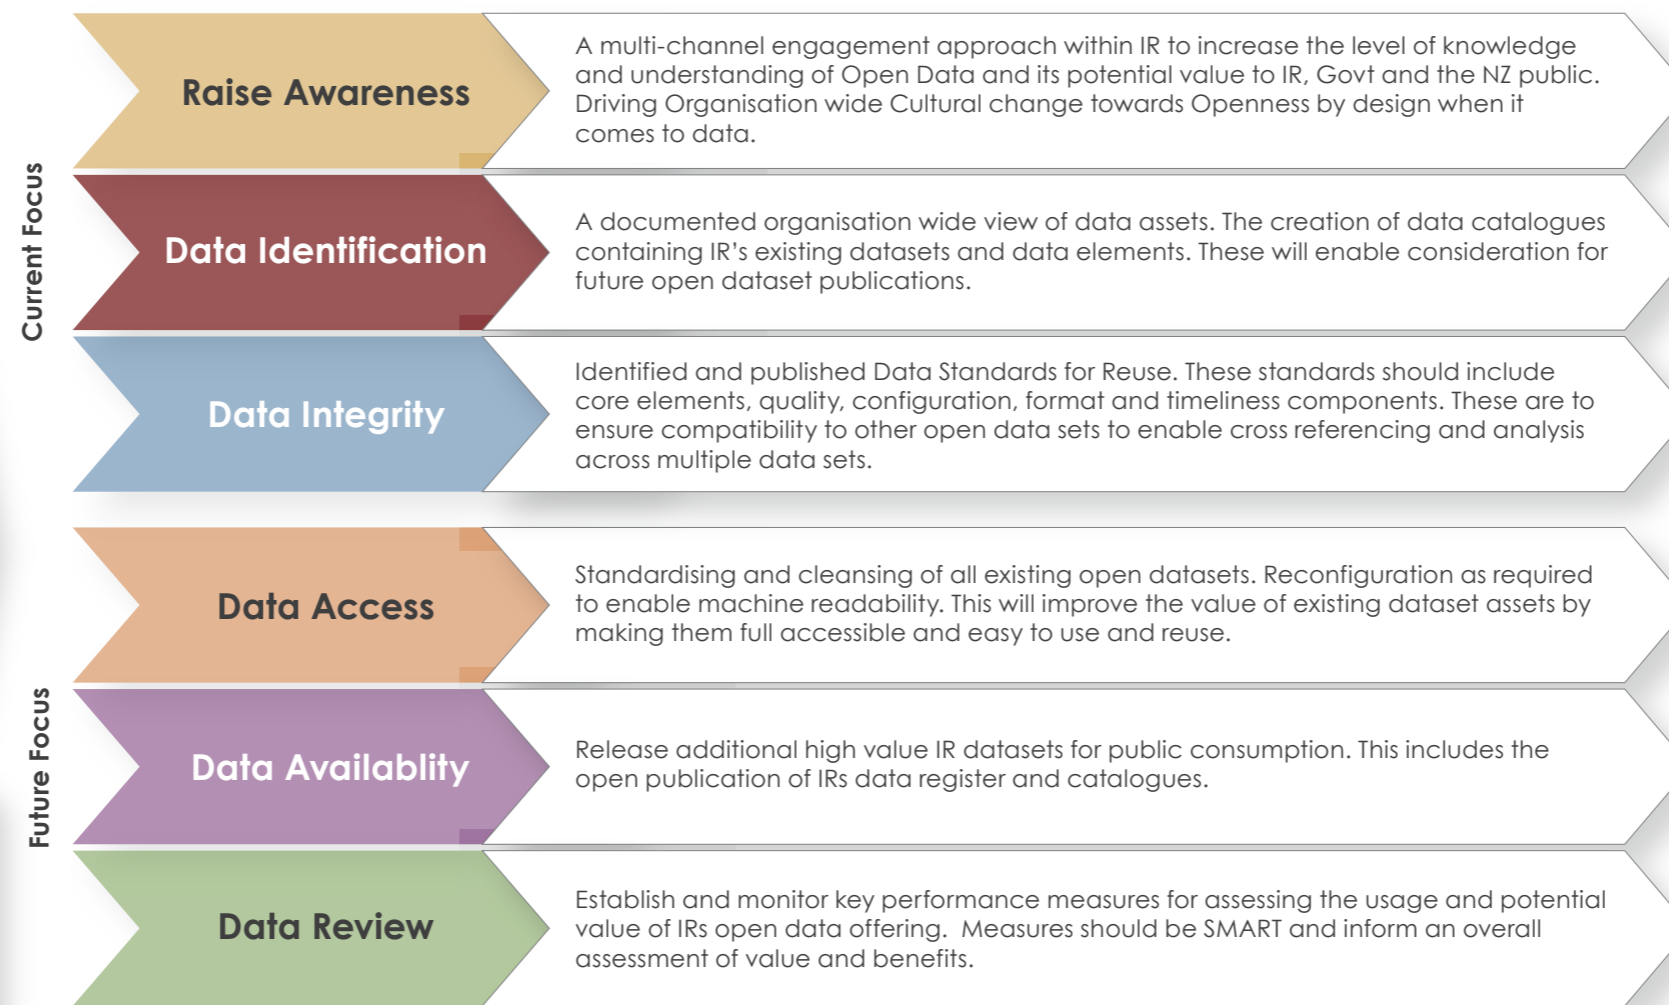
Current Focus

Raise Awareness

A multi-channel engagement approach within IR to increase the level of knowledge and understanding of Open Data and its potential value to IR, Govt and the NZ public. Driving Organisation wide Cultural change towards Openness by design when it comes to data.

Data Identification

A documented organisation wide view of data assets. The creation of data catalogues containing IR's existing datasets and data elements. These will enable consideration for future open dataset publications.

Data Integrity

Identified and published Data Standards for Reuse. These standards should include core elements, quality, configuration, format and timeliness components. These are to ensure compatibility to other open data sets to enable cross referencing and analysis across multiple data sets.

Future Focus

Data Access

Standardising and cleansing of all existing open datasets. Reconfiguration as required to enable machine readability. This will improve the value of existing dataset assets by making them full accessible and easy to use and reuse.

Data Availablity

Release additional high value IR datasets for public consumption. This includes the open publication of IRs data register and catalogues.

Data Review

Establish and monitor key performance measures for assessing the usage and potential value of IRs open data offering. Measures should be SMART and inform an overall assessment of value and benefits.